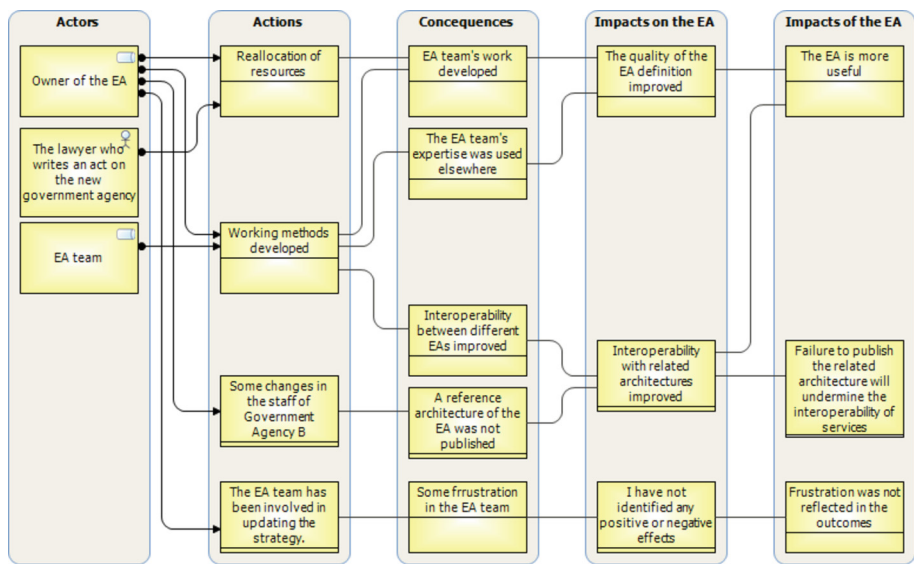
Actors

Owner of the EA

The lawyer who writes an act on the new government agency

EA team

Actions

Reallocation of resources

Working methods developed

Some changes in the staff of Government Agency B

The EA team has been involved in updating the strategy.

Concequences

EA team's work developed

The EA team's expertise was used elsewhere

Interoperability between different EAs improved

A reference architecture of the EA was not published

Some frrustration in the EA team

Impacts on the EA

The quality of the EA definition improved

Interoperability with related architectures improved

I have not identified any positive or negative effects

Impacts of the EA

The EA is more useful

Failure to publish the related architecture will undermine the interoperability of services

Frustration was not reflected in the outcomes